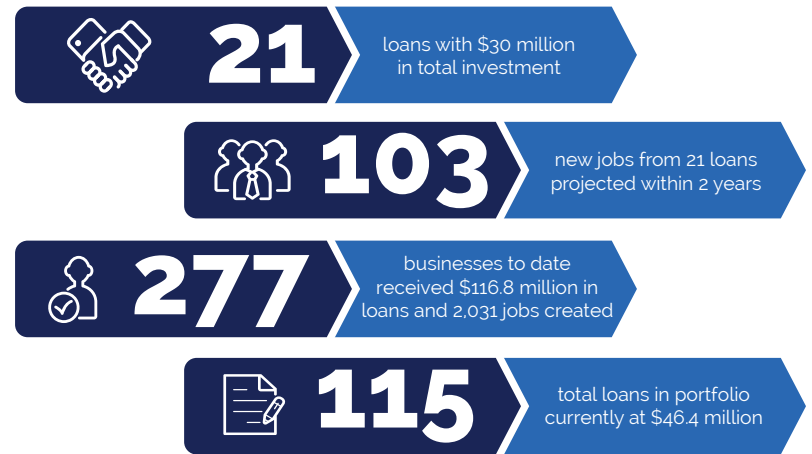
21

loans with \$30 million in total investment

103

new jobs from 21 loans projected within 2 years

277

businesses to date received \$116.8 million in loans and 2,031 jobs created

115

total loans in portfolio currently at \$46.4 million